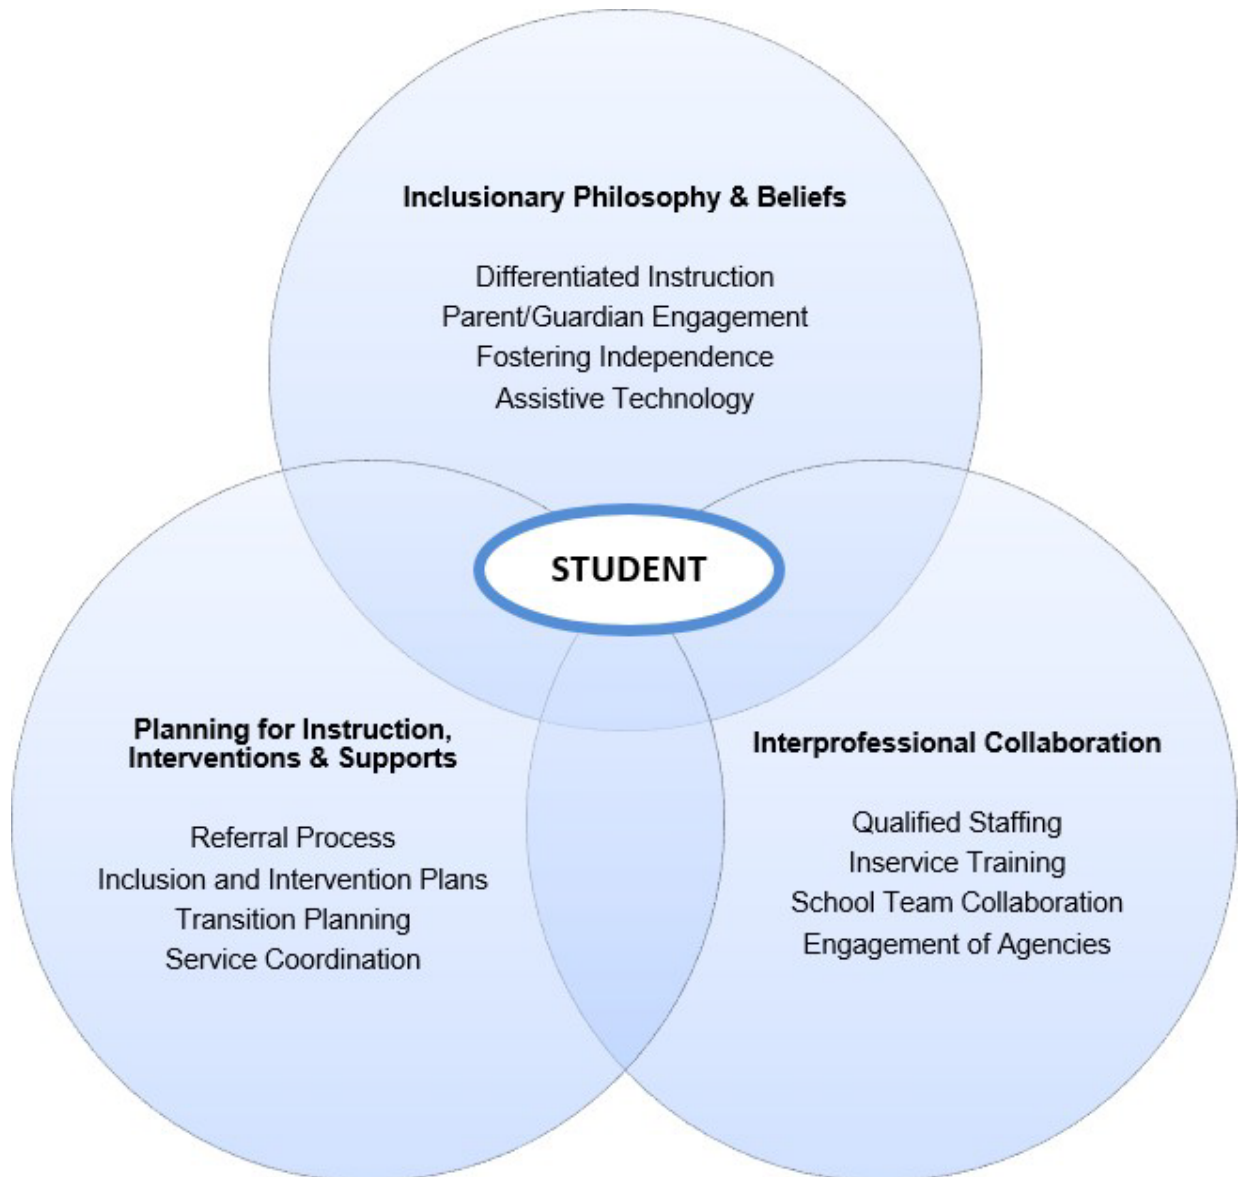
Inclusionary Philosophy & Beliefs

Differentiated Instruction
Parent/Guardian Engagement
Fostering Independence
Assistive Technology

STUDENT

Planning for Instruction, Interventions & Supports

Referral Process
Inclusion and Intervention Plans
Transition Planning
Service Coordination

Interprofessional Collaboration

Qualified Staffing
Inservice Training
School Team Collaboration
Engagement of Agencies